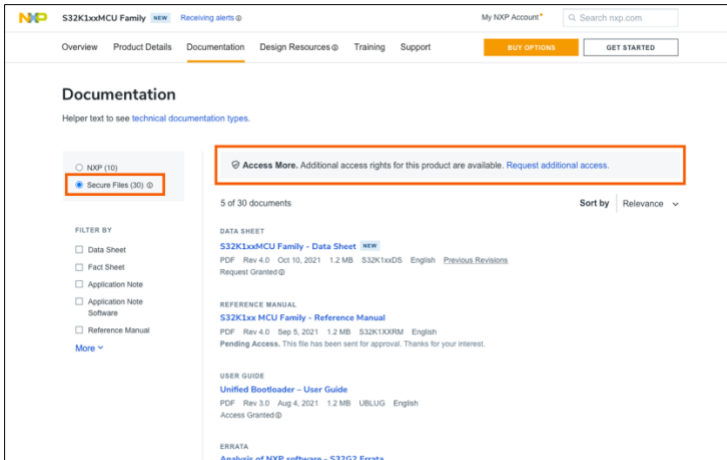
NXP S32K1xxMCU Family NEW Receiving alerts ⓘ

My NXP Account Search nxp.com

Overview Product Details Documentation Design Resources ⓘ Training Support

BUY OPTIONS GET STARTED

Documentation

Helper text to see technical documentation types.

NXP (10)

Secure Files (30) ⓘ

FILTER BY

Data Sheet

Fact Sheet

Application Note

Application Note Software

Reference Manual

More

Access More. Additional access rights for this product are available. Request additional access.

5 of 30 documents

Sort by Relevance

DATA SHEET

S32K1xxMCU Family - Data Sheet NEW

PDF Rev 4.0 Oct 10, 2021 1.2 MB S32K1xxDS English Previous Revisions

Request Granted ⓘ

REFERENCE MANUAL

S32K1xx MCU Family - Reference Manual

PDF Rev 4.0 Sep 5, 2021 1.2 MB S32K1XXRM English

Pending Access. This file has been sent for approval. Thanks for your interest.

USER GUIDE

Unified Bootloader – User Guide

PDF Rev 3.0 Aug 4, 2021 1.2 MB UBLUG English

Access Granted ⓘ

ERRATA

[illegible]